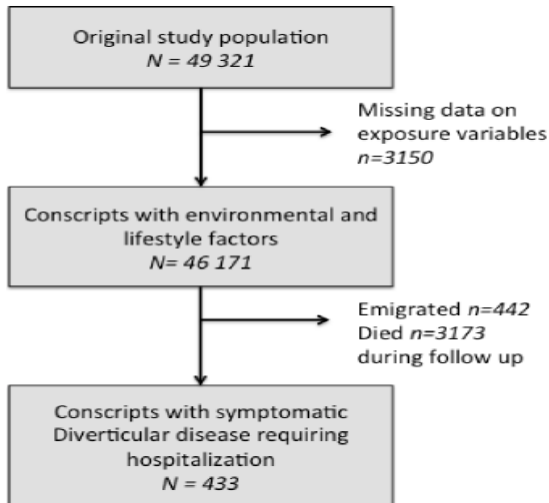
Original study population
$N = 49\ 321$

Missing data on exposure variables
$n$=3150

Conscripts with environmental and lifestyle factors
$N = 46\ 171$

Emigrated $n$=442
Died $n$=3173
during follow up

Conscripts with symptomatic Diverticular disease requiring hospitalization
$N = 433$